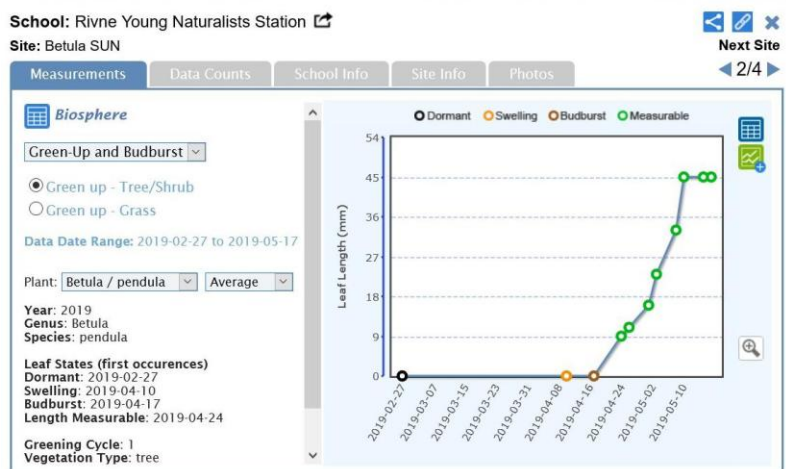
School: Rivne Young Naturalists Station
Site: Betula SUN

Next Site
2/4

Measurements | Data Counts | School Info | Site Info | Photos

Biosphere

Green-Up and Budburst

Green up - Tree/Shrub
Green up - Grass

Data Date Range: 2019-02-27 to 2019-05-17

Plant: Betula / pendula | Average

Year: 2019
Genus: Betula
Species: pendula

Leaf States (first occurences)
Dormant: 2019-02-27
Swelling: 2019-04-10
Budburst: 2019-04-17
Length Measurable: 2019-04-24

Greening Cycle: 1
Vegetation Type: tree

Dormant Swelling Budburst Measurable

Leaf Length (mm)

54
45
36
27
18
9
0

2019-02-27
2019-03-07
2019-03-15
2019-03-23
2019-03-31
2019-04-08
2019-04-16
2019-04-24
2019-05-02
2019-05-10